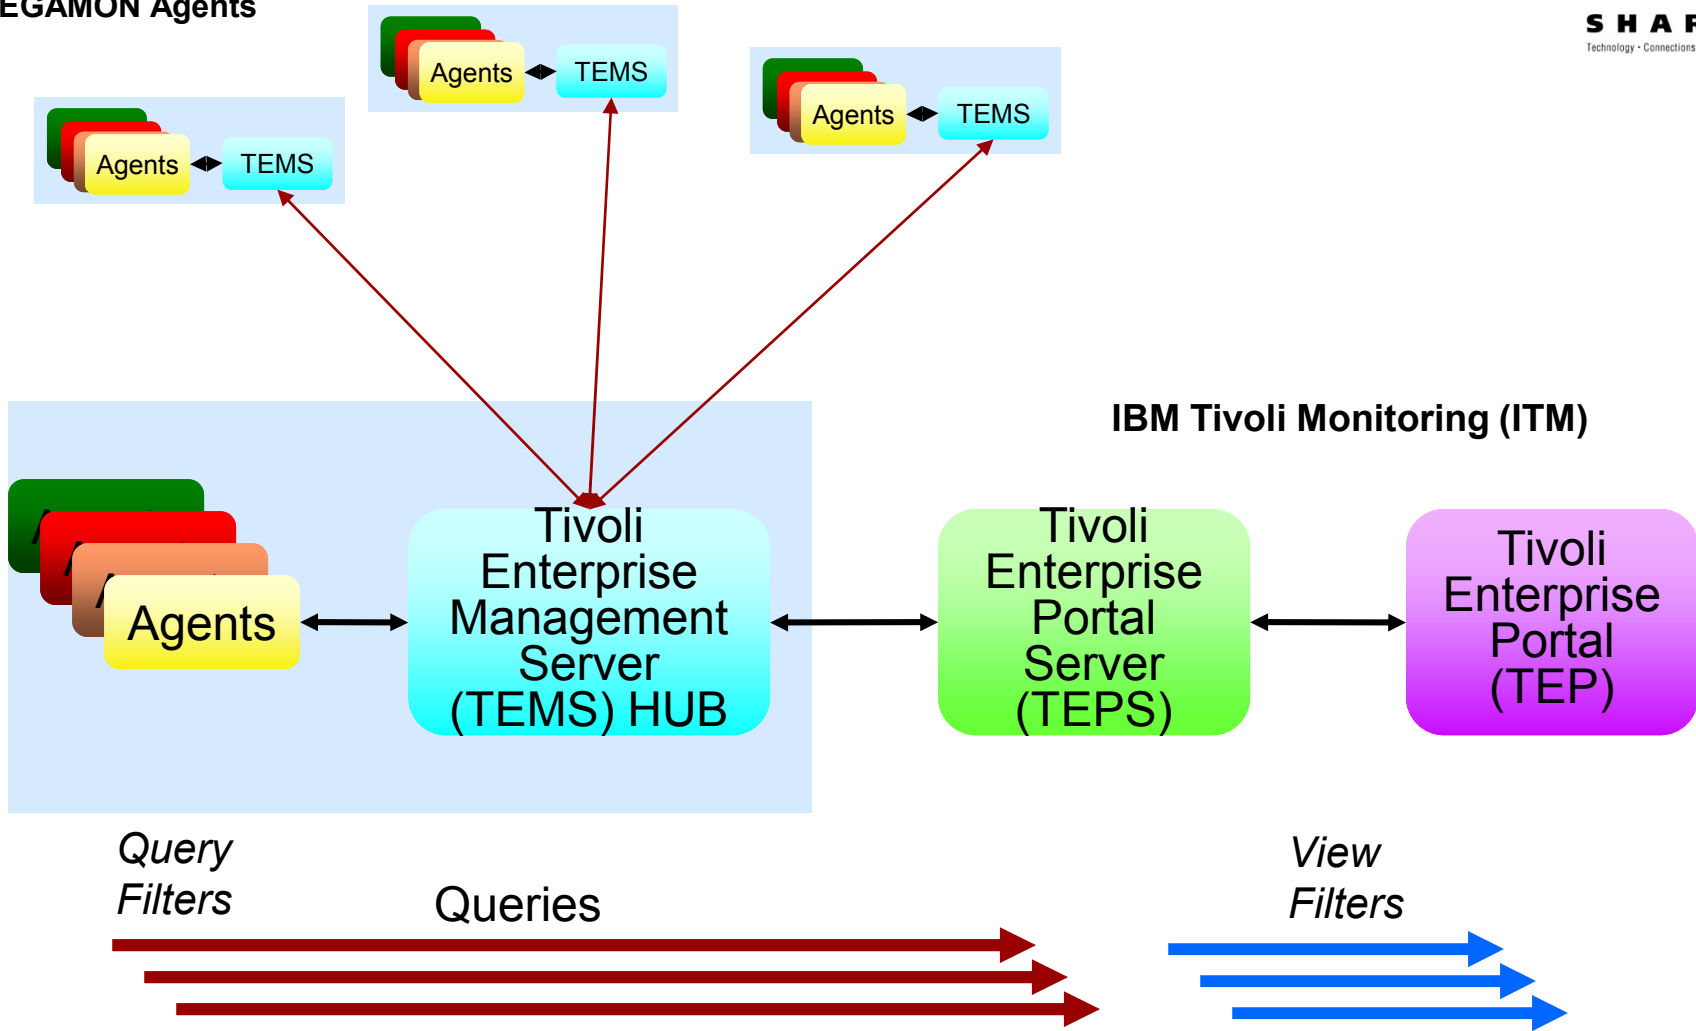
EGAMON Agents

S H A R

Technology • Connections

Agents TEMS

Agents TEMS

Agents TEMS

IBM Tivoli Monitoring (ITM)

Agents

Tivoli Enterprise Management Server (TEMS) HUB

Tivoli Enterprise Portal Server (TEPS)

Tivoli Enterprise Portal (TEP)

Query Filters

Queries

View Filters